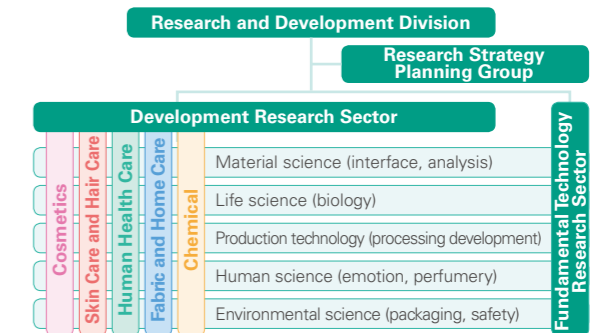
Research and Development Division

Research Strategy Planning Group

Development Research Sector

Cosmetics

Skin Care and Hair Care

Human Health Care

Fabric and Home Care

Chemical

Material science (interface, analysis)

Life science (biology)

Production technology (processing development)

Human science (emotion, perfumery)

Environmental science (packaging, safety)

Fundamental Technology Research Sector